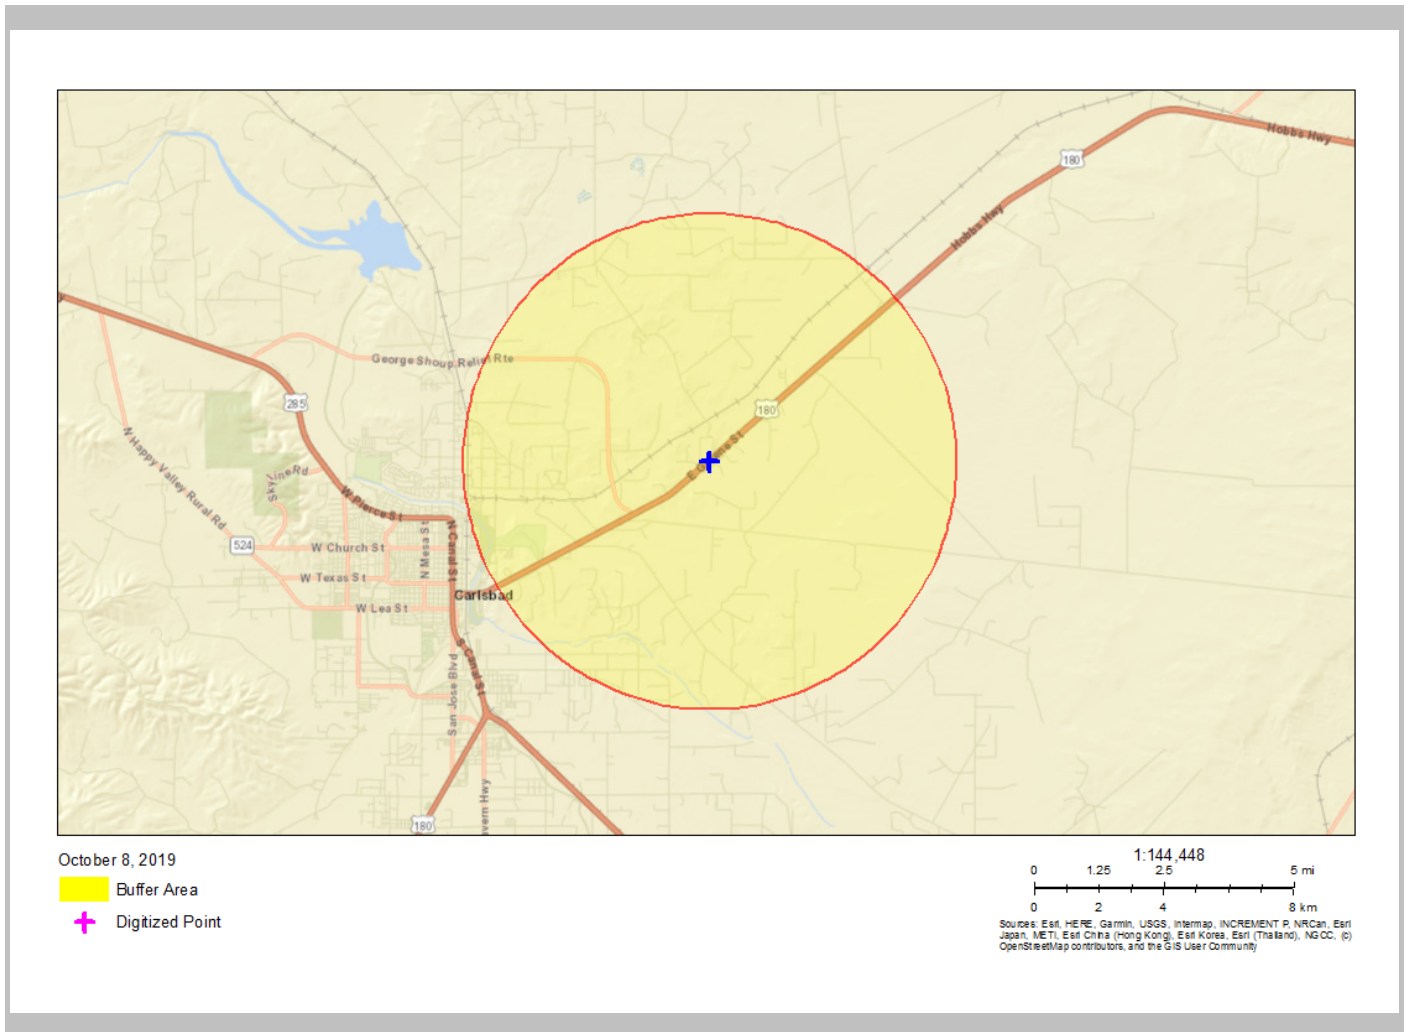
Hobbs Hwy
180
Hobbs Hwy
George Shoup Relief Rte
285
180
E Greene St
N Happy Valley Rural Rd
Skyline Rd
W Pierce St
524
W Church St
W Texas St
W Lea St
N Mesa St
N Canal St
Carlsbad
S Canal St
San Jose Blvd
Hwy
180

October 8, 2019
Buffer Area
Digitized Point

1:144,448
0 1.25 2.5 5 mi
0 2 4 8 km
Sources: Esri, HERE, Garmin, USGS, Intermap, INCREMENT P, NRCan, Esri Japan, METI, Esri China (Hong Kong), Esri Korea, Esri (Thailand), NGCC, (c) OpenStreetMap contributors, and the GIS User Community